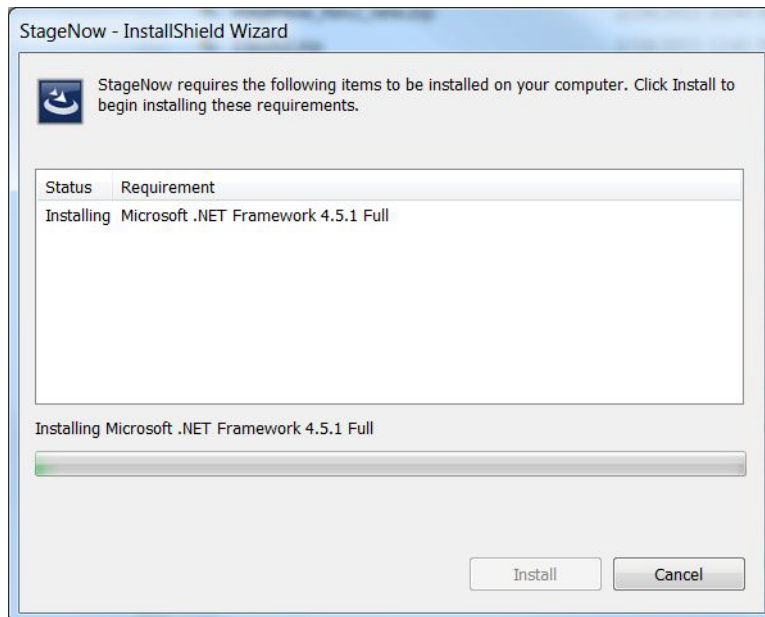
StageNow - InstallShield Wizard

StageNow requires the following items to be installed on your computer. Click Install to begin installing these requirements.

| Status | Requirement |
|---|---|
| Installing | Microsoft .NET Framework 4.5.1 Full |

Installing Microsoft .NET Framework 4.5.1 Full

Install

Cancel